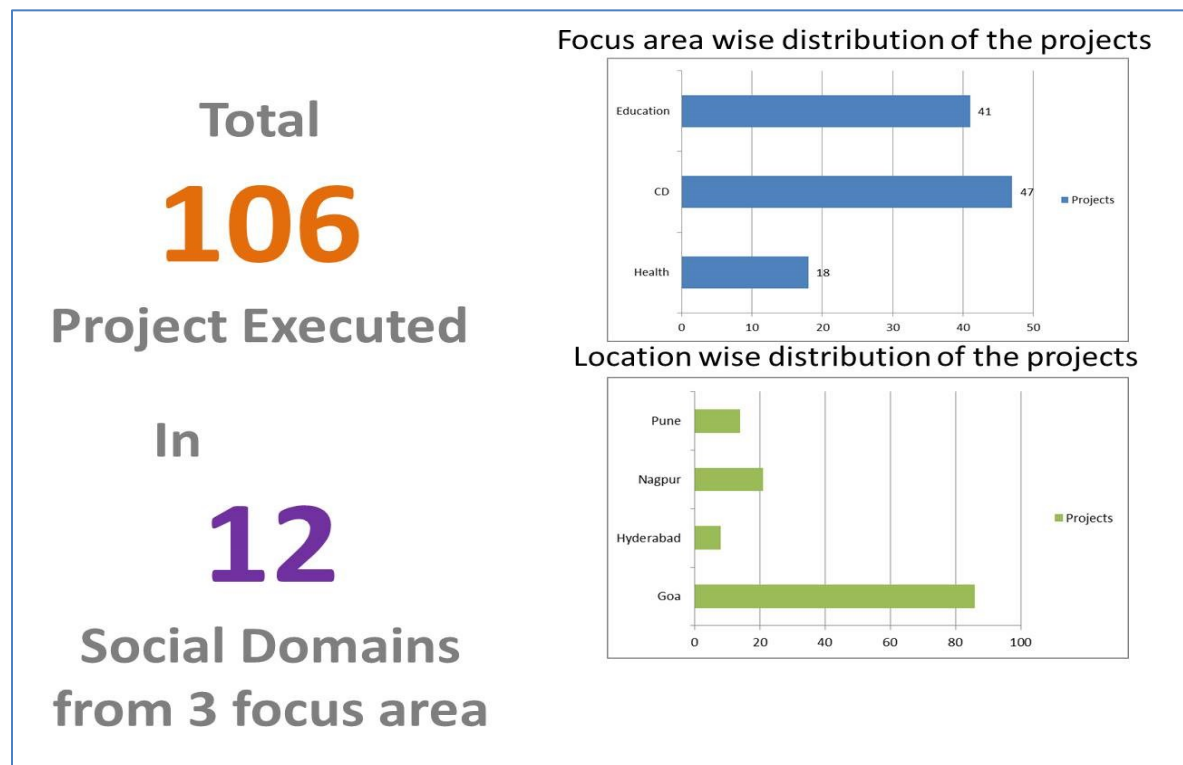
Total

106

Project Executed

In

12

Social Domains from 3 focus area

Focus area wise distribution of the projects

Education 41
CD 47
Health 18

0 10 20 30 40 50

Projects

Location wise distribution of the projects

Pune
Nagpur
Hyderabad
Goa

0 20 40 60 80 100

Projects